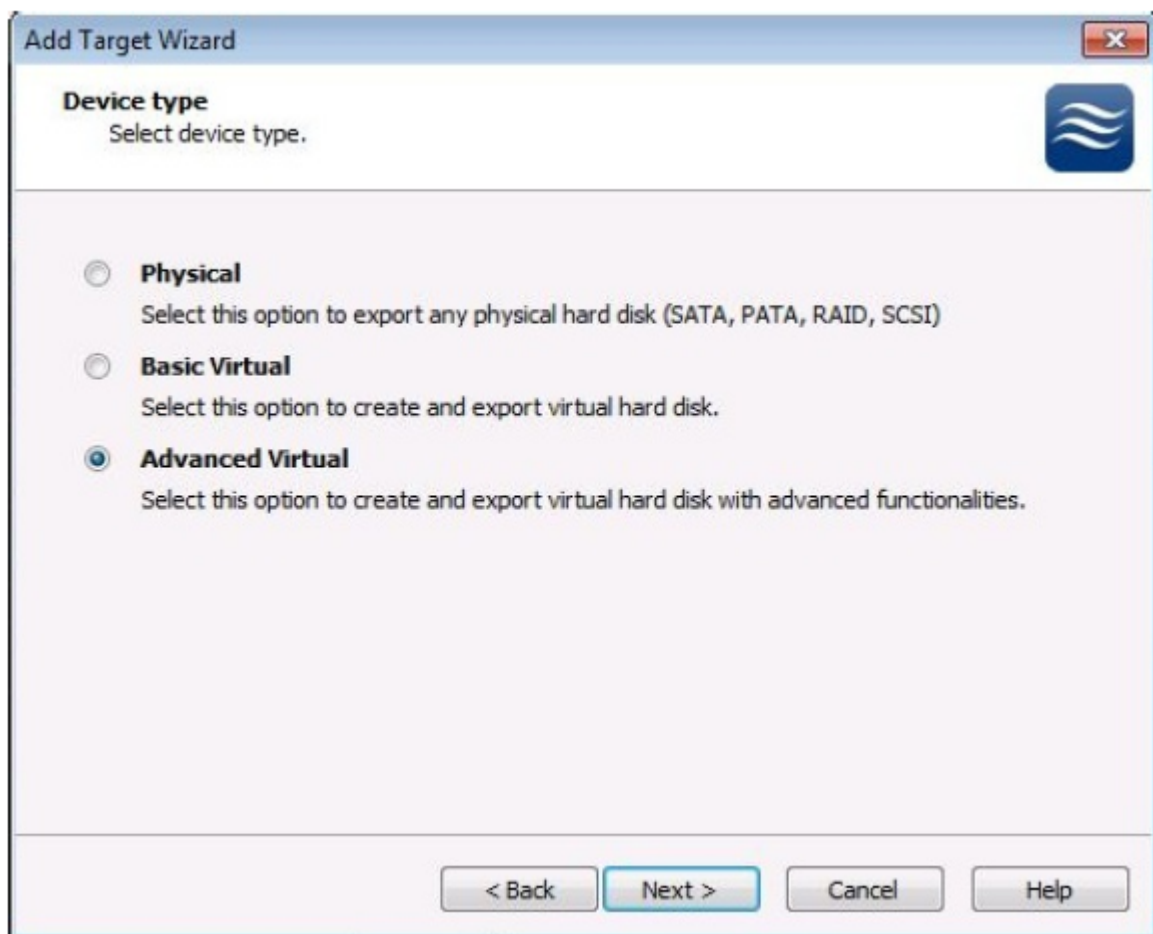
Add Target Wizard

Device type
Select device type.

Physical
Select this option to export any physical hard disk (SATA, PATA, RAID, SCSI)

Basic Virtual
Select this option to create and export virtual hard disk.

Advanced Virtual
Select this option to create and export virtual hard disk with advanced functionalities.

< Back
Next >
Cancel
Help